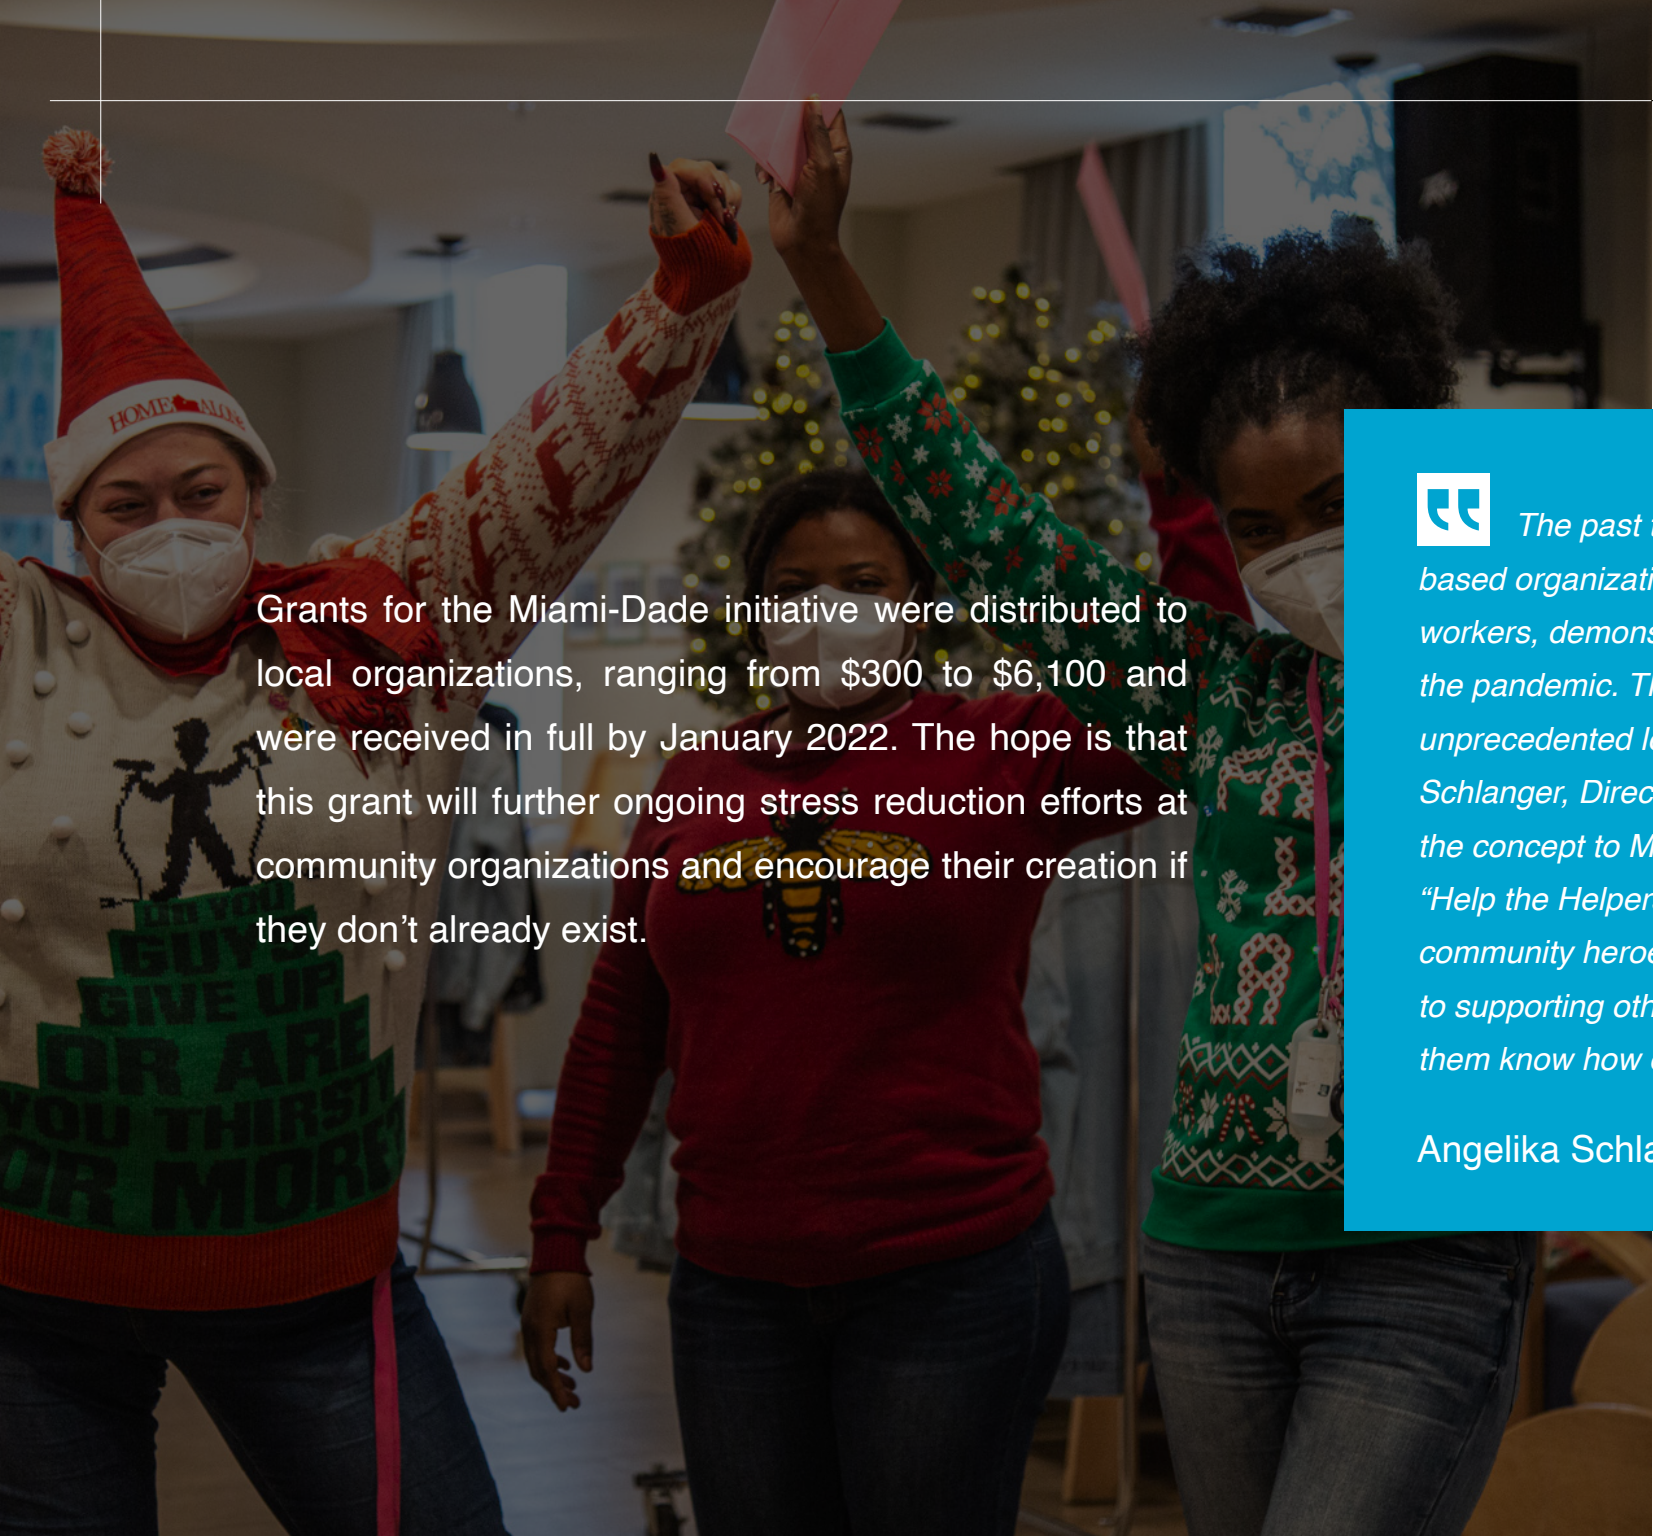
Grants for the Miami-Dade initiative were distributed to local organizations, ranging from \$300 to \$6,100 and were received in full by January 2022. The hope is that this grant will further ongoing stress reduction efforts at community organizations and encourage their creation if they don't already exist.

The past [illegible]
based organizati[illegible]
workers, demons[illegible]
the pandemic. T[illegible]
unprecedented l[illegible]
Schlanger, Direc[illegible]
the concept to M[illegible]
"Help the Helper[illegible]
community heroe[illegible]
to supporting oth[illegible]
them know how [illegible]

Angelika Schla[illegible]

HOME ALONE

DID YOU GUYS GIVE UP OR ARE YOU THIRSTY FOR MORE